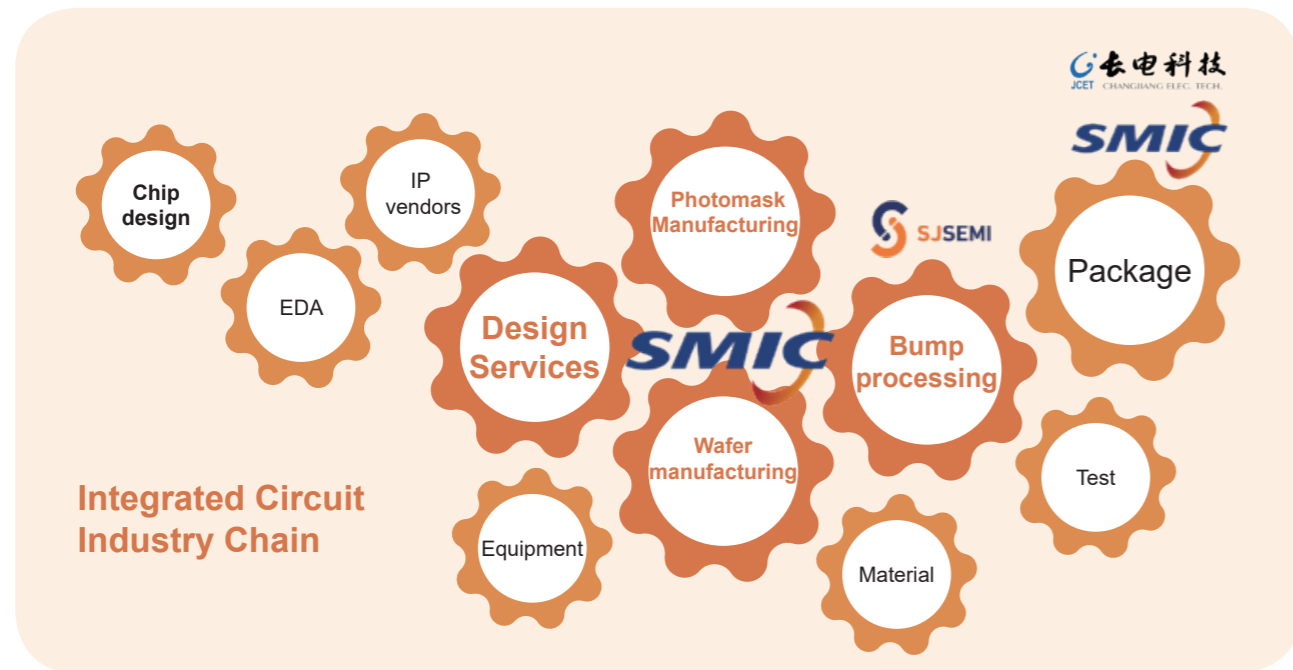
长电科技
JCET CHANGJIANG ELEC. TECH.

SMIC

Chip design

IP vendors

Photomask Manufacturing

SJSEMI

Package

EDA

Design Services

SMIC

Bump processing

Wafer manufacturing

Test

Integrated Circuit Industry Chain

Equipment

Material